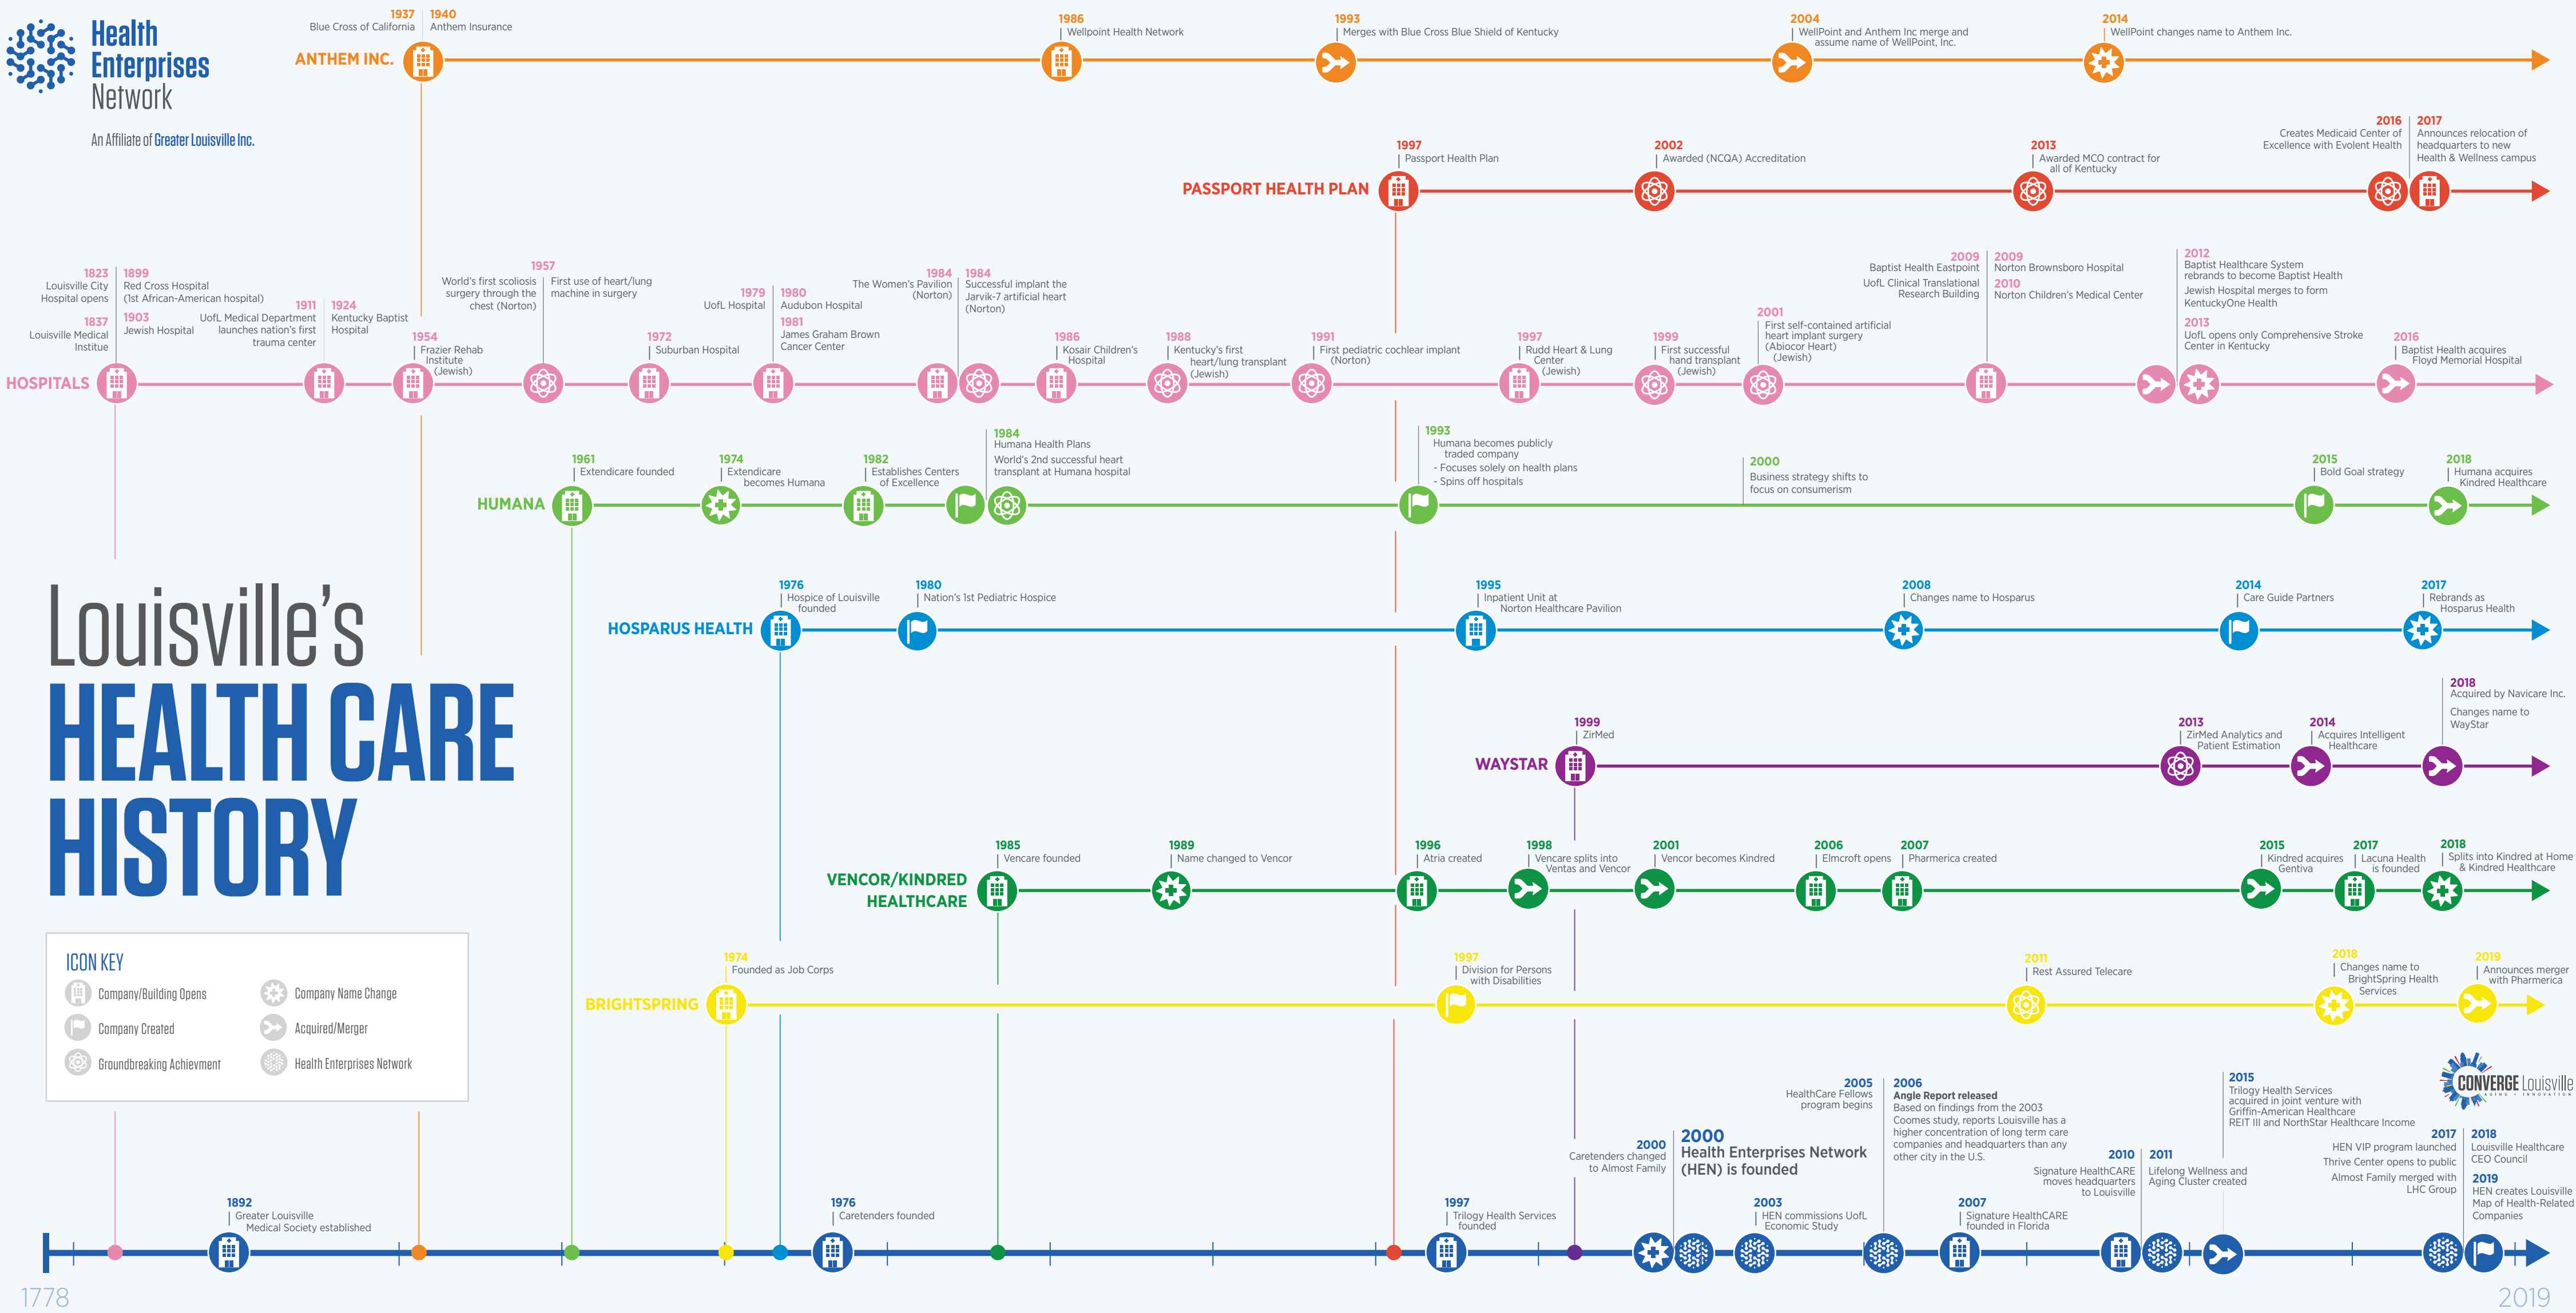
Health Enterprises Network

An Affiliate of Greater Louisville Inc.

ANTHEM INC.

1937
Blue Cross of California

1940
Anthem Insurance

1986
Wellpoint Health Network

1993
Merges with Blue Cross Blue Shield of Kentucky

2004
WellPoint and Anthem Inc merge and assume name of WellPoint, Inc.

2014
WellPoint changes name to Anthem Inc.

PASSPORT HEALTH PLAN

1997
Passport Health Plan

2002
Awarded (NCQA) Accreditation

2013
Awarded MCO contract for all of Kentucky

2016
Creates Medicaid Center of Excellence with Evolent Health

2017
Announces relocation of headquarters to new Health & Wellness campus

HOSPITALS

1823
Louisville City Hospital opens

1837
Louisville Medical Institue

1899
Red Cross Hospital (1st African-American hospital)

1903
Jewish Hospital

1911
UofL Medical Department launches nation's first trauma center

1924
Kentucky Baptist Hospital

1954
Frazier Rehab Institute (Jewish)

1957
World's first scoliosis surgery through the chest (Norton)

1957
First use of heart/lung machine in surgery

1972
Suburban Hospital

1979
UofL Hospital

1980
Audubon Hospital

1981
James Graham Brown Cancer Center

1984
The Women's Pavilion (Norton)

1984
Successful implant the Jarvik-7 artificial heart (Norton)

1986
Kosair Children's Hospital

1988
Kentucky's first heart/lung transplant (Jewish)

1991
First pediatric cochlear implant (Norton)

1997
Rudd Heart & Lung Center (Jewish)

1999
First successful hand transplant (Jewish)

2001
First self-contained artificial heart implant surgery (Abiocor Heart) (Jewish)

2009
Baptist Health Eastpoint
UofL Clinical Translational Research Building

2009
Norton Brownsboro Hospital

2010
Norton Children's Medical Center

2012
Baptist Healthcare System rebrands to become Baptist Health
Jewish Hospital merges to form KentuckyOne Health

2013
UofL opens only Comprehensive Stroke Center in Kentucky

2016
Baptist Health acquires Floyd Memorial Hospital

HUMANA

1961
Extendicare founded

1974
Extendicare becomes Humana

1982
Establishes Centers of Excellence

1984
Humana Health Plans
World's 2nd successful heart transplant at Humana hospital

1993
Humana becomes publicly traded company
- Focuses solely on health plans
- Spins off hospitals

2000
Business strategy shifts to focus on consumerism

2015
Bold Goal strategy

2018
Humana acquires Kindred Healthcare

HOSPARUS HEALTH

1976
Hospice of Louisville founded

1980
Nation's 1st Pediatric Hospice

1995
Inpatient Unit at Norton Healthcare Pavilion

2008
Changes name to Hosparus

2014
Care Guide Partners

2017
Rebrands as Hosparus Health

Louisville's
HEALTH CARE HISTORY

WAYSTAR

1999
ZirMed

2013
ZirMed Analytics and Patient Estimation

2014
Acquires Intelligent Healthcare

2018
Acquired by Navicare Inc.
Changes name to WayStar

VENCOR/KINDRED HEALTHCARE

1985
Vencare founded

1989
Name changed to Vencor

1996
Atria created

1998
Vencare splits into Ventas and Vencor

2001
Vencor becomes Kindred

2006
Elmcroft opens

2007
Pharmerica created

2015
Kindred acquires Gentiva

2017
Lacuna Health is founded

2018
Splits into Kindred at Home & Kindred Healthcare

ICON KEY
Company/Building Opens
Company Created
Groundbreaking Achievment
Company Name Change
Acquired/Merger
Health Enterprises Network

BRIGHTSPRING

1974
Founded as Job Corps

1997
Division for Persons with Disabilities

2011
Rest Assured Telecare

2018
Changes name to BrightSpring Health Services

2019
Announces merger with Pharmerica

CONVERGE Louisville

1892
Greater Louisville Medical Society established

1976
Caretenders founded

1997
Trilogy Health Services founded

2000
Caretenders changed to Almost Family

2000
Health Enterprises Network (HEN) is founded

2003
HEN commissions UofL Economic Study

2005
HealthCare Fellows program begins

2006
Angle Report released
Based on findings from the 2003 Coomes study, reports Louisville has a higher concentration of long term care companies and headquarters than any other city in the U.S.

2007
Signature HealthCARE founded in Florida

2010
Signature HealthCARE moves headquarters to Louisville

2011
Lifelong Wellness and Aging Cluster created

2015
Trilogy Health Services acquired in joint venture with Griffin-American Healthcare REIT III and NorthStar Healthcare Income

2017
HEN VIP program launched
Thrive Center opens to public
Almost Family merged with LHC Group

2018
Louisville Healthcare CEO Council

2019
HEN creates Louisville Map of Health-Related Companies

1778

2019